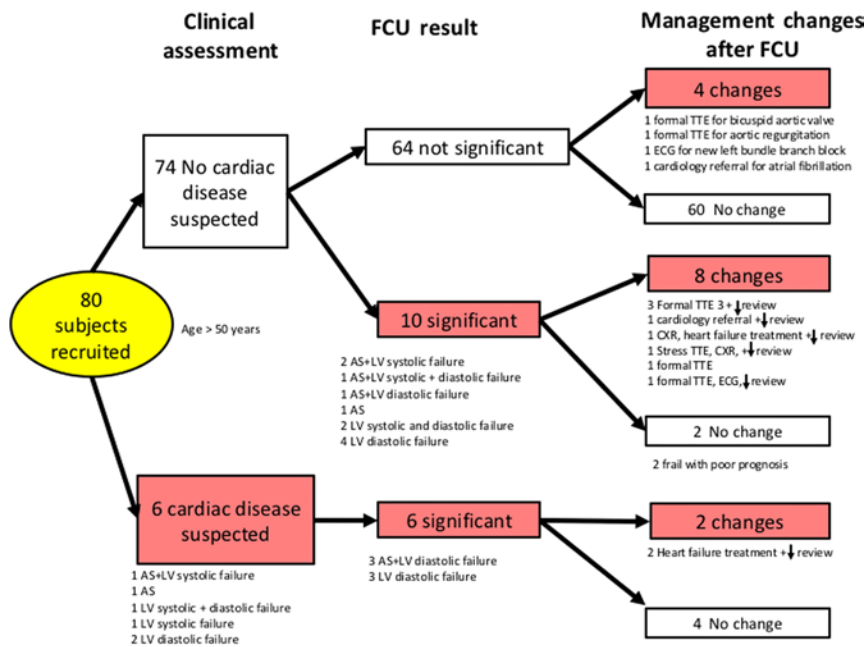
Clinical assessment

FCU result

Management changes after FCU

80 subjects recruited

Age > 50 years

74 No cardiac disease suspected

64 not significant

4 changes

1 formal TTE for bicuspid aortic valve
1 formal TTE for aortic regurgitation
1 ECG for new left bundle branch block
1 cardiology referral for atrial fibrillation

60 No change

10 significant

2 AS+LV systolic failure
1 AS+LV systolic + diastolic failure
1 AS+LV diastolic failure
1 AS
2 LV systolic and diastolic failure
4 LV diastolic failure

8 changes

3 Formal TTE 3 + ↓ review
1 cardiology referral +↓ review
1 CXR, heart failure treatment +↓ review
1 Stress TTE, CXR, +↓ review
1 formal TTE
1 formal TTE, ECG, ↓ review

2 No change

2 frail with poor prognosis

6 cardiac disease suspected

1 AS+LV systolic failure
1 AS
1 LV systolic + diastolic failure
1 LV systolic failure
2 LV diastolic failure

6 significant

3 AS+LV diastolic failure
3 LV diastolic failure

2 changes

2 Heart failure treatment +↓ review

4 No change